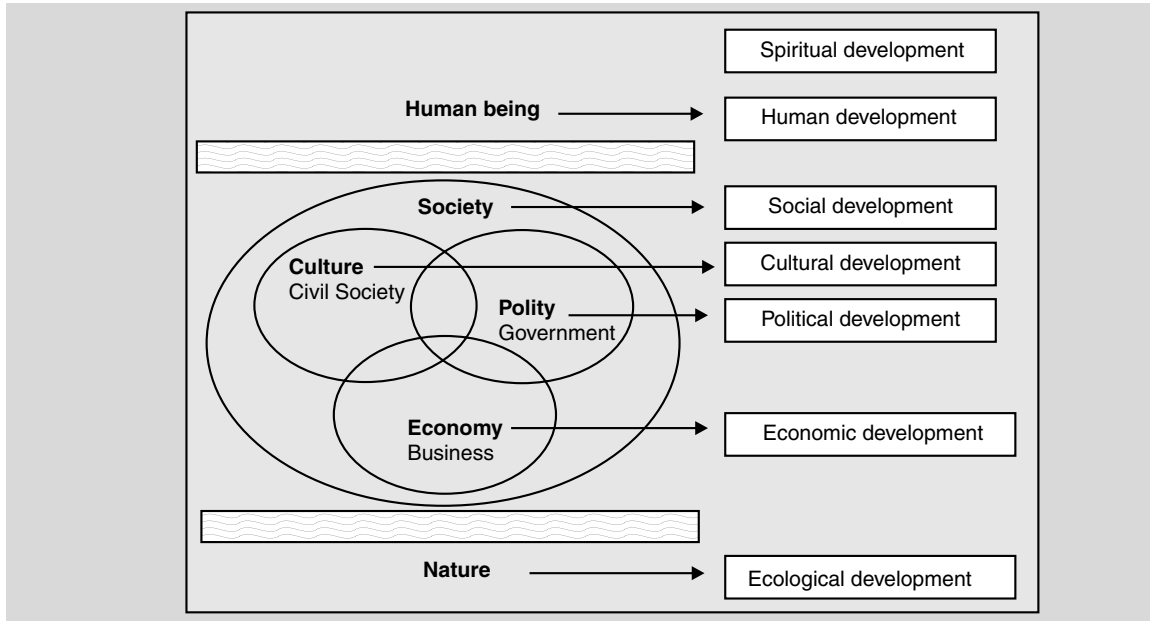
Spiritual development

Human being

Human development

Society

Social development

Culture
Civil Society

Cultural development

Polity
Government

Political development

Economy
Business

Economic development

Nature

Ecological development